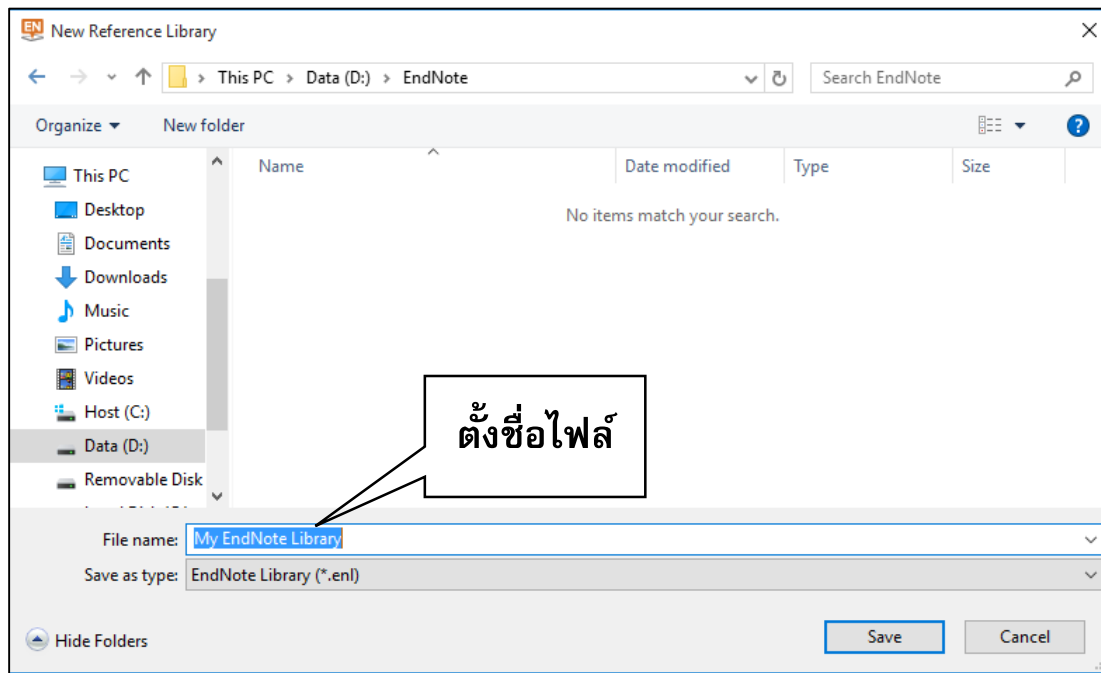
New Reference Library

This PC > Data (D:) > EndNote

Search EndNote

Organize ▾ New folder

This PC
Desktop
Documents
Downloads
Music
Pictures
Videos
Host (C:)
Data (D:)
Removable Disk

| Name | Date modified | Type | Size |
|---|---|---|---|

No items match your search.

ตั้งชื่อไฟล์

File name: My EndNote Library

Save as type: EndNote Library (*.enl)

Hide Folders

Save

Cancel